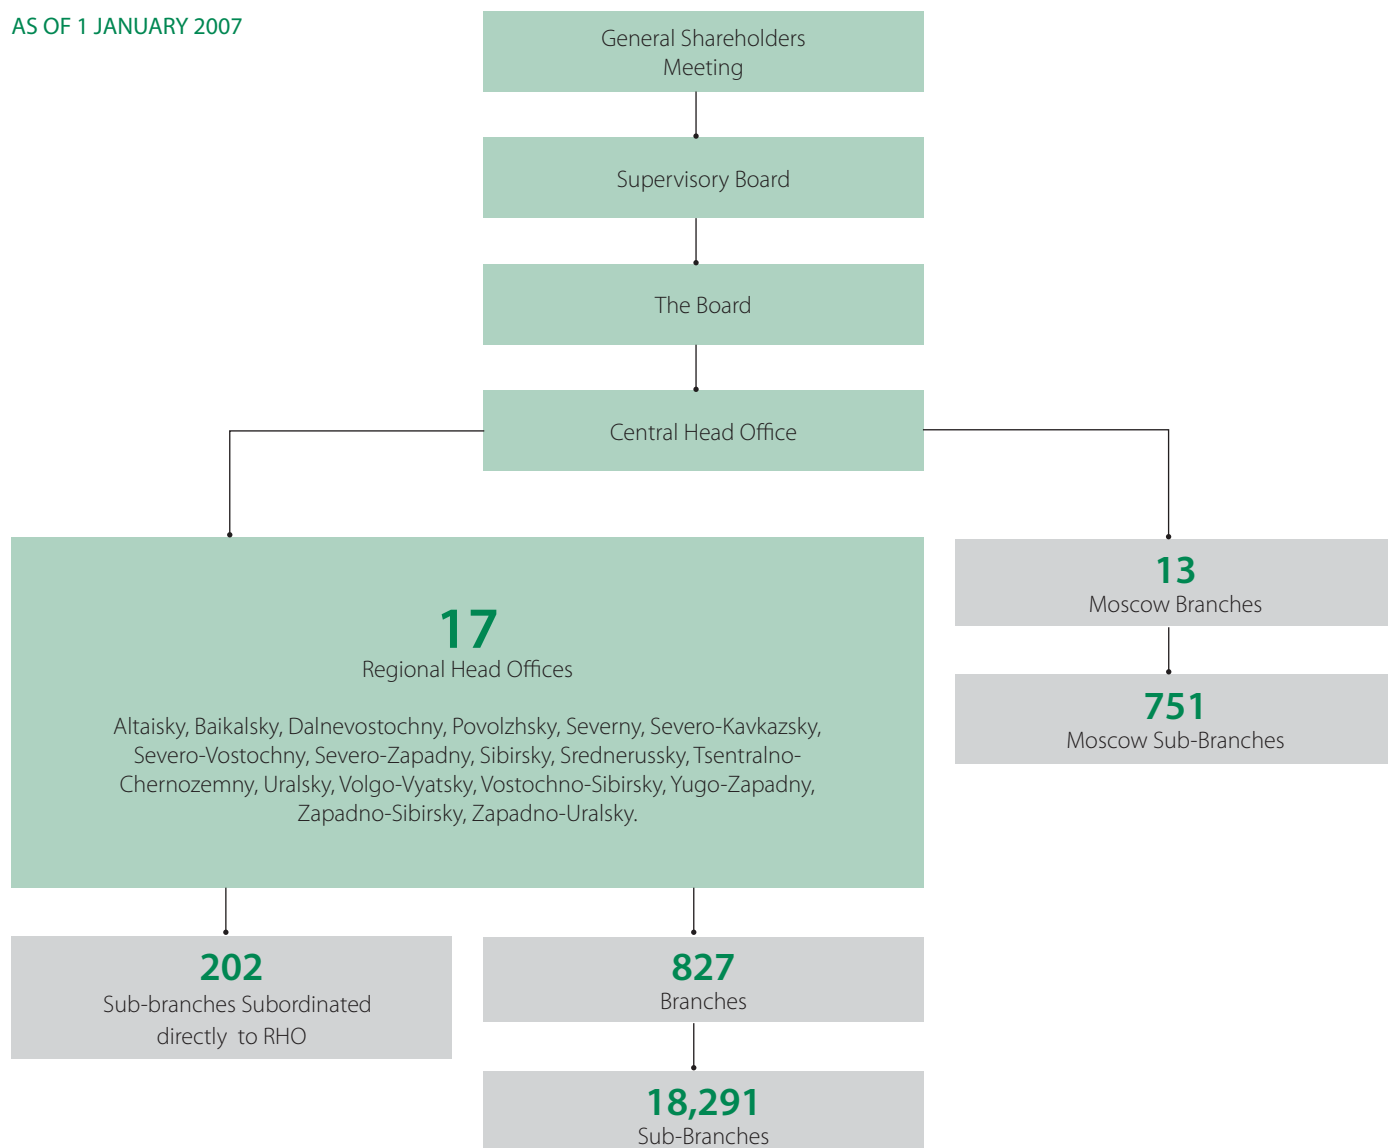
AS OF 1 JANUARY 2007

General Shareholders Meeting

Supervisory Board

The Board

Central Head Office

17
Regional Head Offices

Altaisky, Baikalsky, Dalnevostochny, Povolzhsky, Severny, Severo-Kavkazsky, Severo-Vostochny, Severo-Zapadny, Sibirsky, Srednerussky, Tsentralno-Chernozemny, Uralsky, Volgo-Vyatsky, Vostochno-Sibirsky, Yugo-Zapadny, Zapadno-Sibirsky, Zapadno-Uralsky.

13
Moscow Branches

751
Moscow Sub-Branches

202
Sub-branches Subordinated directly to RHO

827
Branches

18,291
Sub-Branches